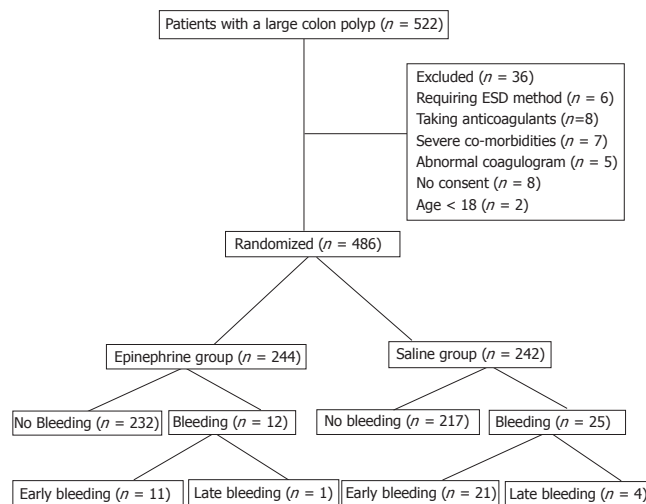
Patients with a large colon polyp ($n$ = 522)

Excluded ($n$ = 36)
Requiring ESD method ($n$ = 6)
Taking anticoagulants ($n$=8)
Severe co-morbidities ($n$ = 7)
Abnormal coagulogram ($n$ = 5)
No consent ($n$ = 8)
Age < 18 ($n$ = 2)

Randomized ($n$ = 486)

Epinephrine group ($n$ = 244)

Saline group ($n$ = 242)

No Bleeding ($n$ = 232)

Bleeding ($n$ = 12)

No bleeding ($n$ = 217)

Bleeding ($n$ = 25)

Early bleeding ($n$ = 11)

Late bleeding ($n$ = 1)

Early bleeding ($n$ = 21)

Late bleeding ($n$ = 4)